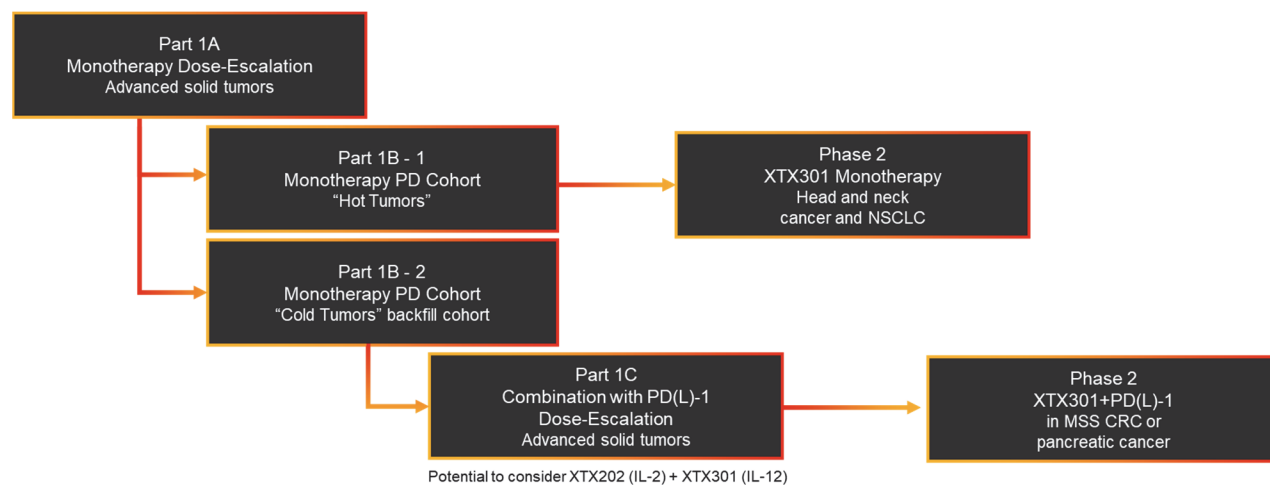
Part 1A
Monotherapy Dose-Escalation
Advanced solid tumors

Part 1B - 1
Monotherapy PD Cohort
“Hot Tumors”

Phase 2
XTX301 Monotherapy
Head and neck cancer and NSCLC

Part 1B - 2
Monotherapy PD Cohort
“Cold Tumors” backfill cohort

Part 1C
Combination with PD(L)-1
Dose-Escalation
Advanced solid tumors

Phase 2
XTX301+PD(L)-1
in MSS CRC or pancreatic cancer

Potential to consider XTX202 (IL-2) + XTX301 (IL-12)